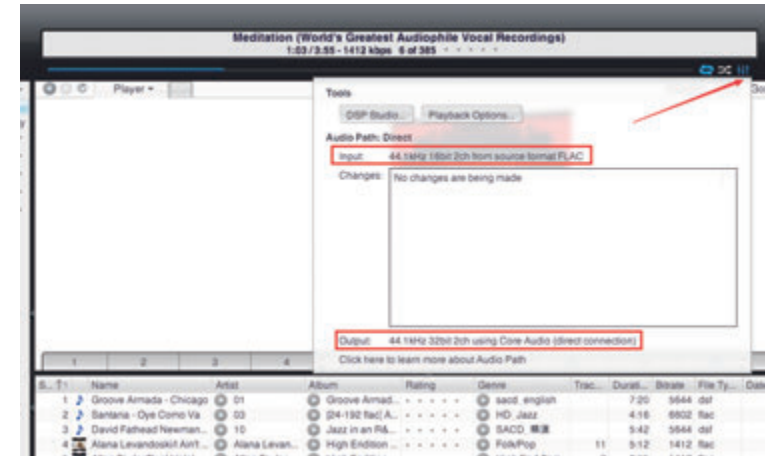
Meditation (World's Greatest Audiophile Vocal Recordings)
1:03 / 3:55 - 1412 kbps 6 of 385

Player ▾

Tools

DSP Studio...

Playback Options...

Audio Path: Direct

Input: 44.1kHz 16bit 2ch from source format FLAC

Changes: No changes are being made

Output: 44.1kHz 32bit 2ch using Core Audio (direct connection)

Click here to learn more about Audio Path

1 2 3 4

| S... | T↑ | Name | Artist | Album | Rating | Genre | Trac... | Durati... | Bitrate | File Ty... | Date |
|---|---|---|---|---|---|---|---|---|---|---|---|
| 1 | | Groove Armada - Chicago | 01 | Groove Armad... | | sacd_english | | 7:20 | 5644 | dsf | |
| 2 | | Santana - Oye Como Va | 03 | [24-192 flac] A... | | HD_Jazz | | 4:16 | 6802 | flac | |
| 3 | | David Fathead Newman... | 10 | Jazz in an R&... | | SACD_精選 | | 5:42 | 5644 | dsf | |
| 4 | | Alana Levandoski - Ain't ... | Alana Levan... | High Endition ... | | Folk/Pop | 11 | 5:12 | 1412 | flac | |